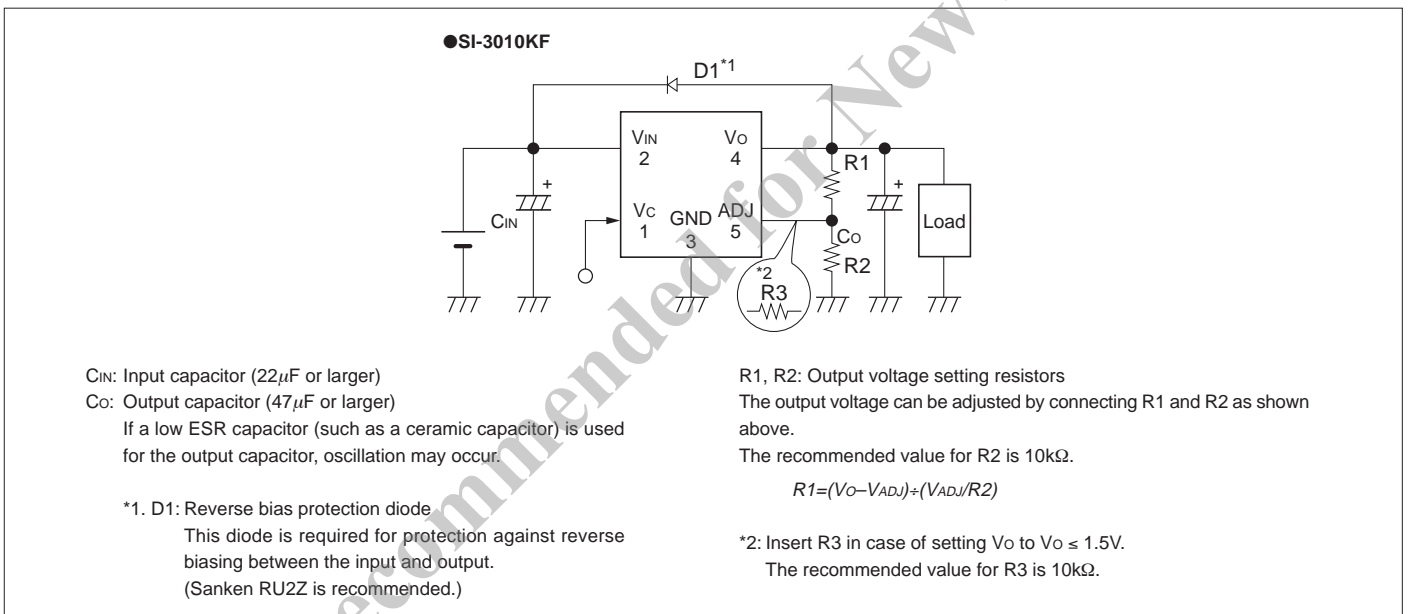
●SI-3010KF

D1$^{*1}$

VIN
2

VO
4

R1

VC
1

GND
3

ADJ
5

CIN

CO

R2

Load

*2
R3

CIN: Input capacitor (22$\mu$F or larger)
CO: Output capacitor (47$\mu$F or larger)
If a low ESR capacitor (such as a ceramic capacitor) is used for the output capacitor, oscillation may occur.

*1. D1: Reverse bias protection diode
This diode is required for protection against reverse biasing between the input and output.
(Sanken RU2Z is recommended.)

R1, R2: Output voltage setting resistors
The output voltage can be adjusted by connecting R1 and R2 as shown above.
The recommended value for R2 is 10kΩ.

R1=(VO–VADJ)÷(VADJ/R2)

*2: Insert R3 in case of setting VO to VO ≤ 1.5V.
The recommended value for R3 is 10kΩ.

Not Recommended for New